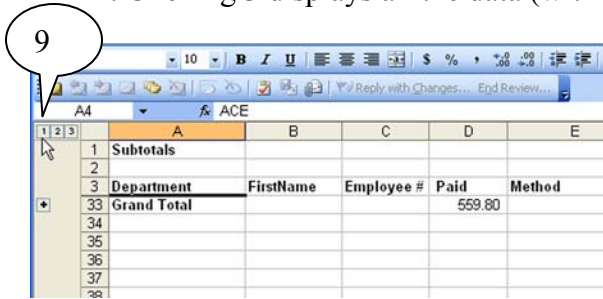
9

10 B I U $ % , .00 .00

Reply with Changes... End Review...

A4 fx ACE

1 2 3

| | A | B | C | D | E |
|---|---|---|---|---|---|
| 1 | Subtotals | | | | |
| 2 | | | | | |
| 3 | Department | FirstName | Employee # | Paid | Method |
| 33 | Grand Total | | | 559.80 | |
| 34 | | | | | |
| 35 | | | | | |
| 36 | | | | | |
| 37 | | | | | |
| 38 | | | | | |